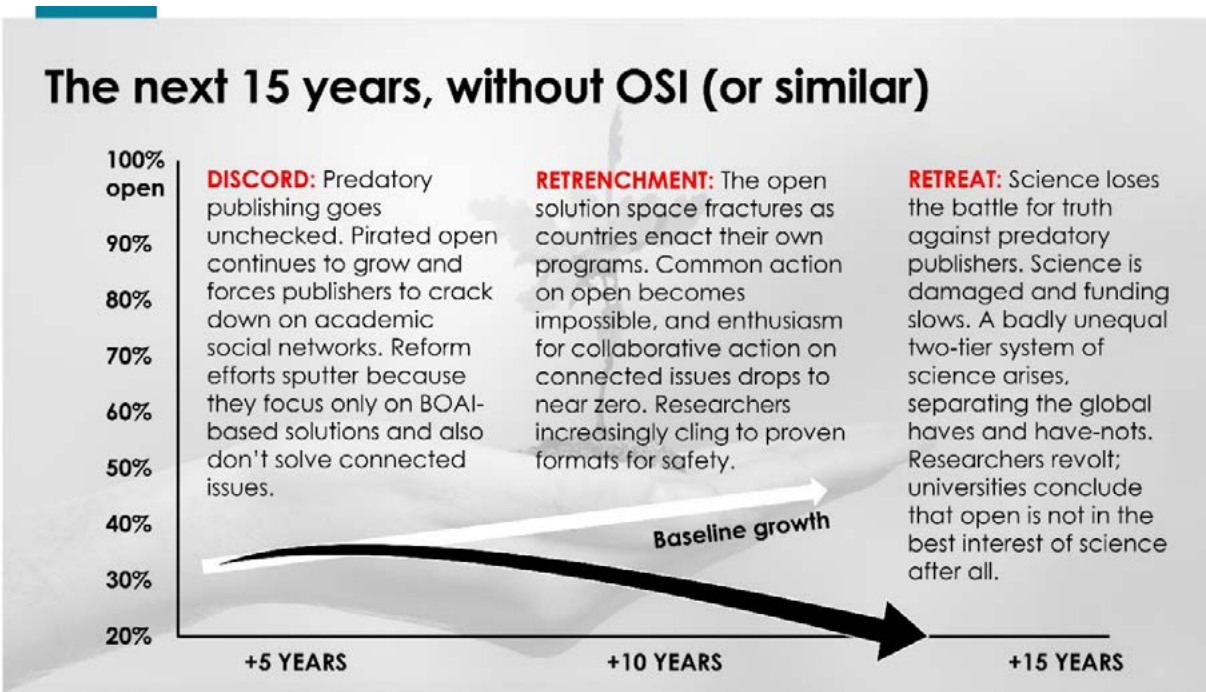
The next 15 years, without OSI (or similar)

100% open
90%
80%
70%
60%
50%
40%
30%
20%

DISCORD: Predatory publishing goes unchecked. Pirated open continues to grow and forces publishers to crack down on academic social networks. Reform efforts sputter because they focus only on BOAI-based solutions and also don't solve connected issues.

RETRENCHMENT: The open solution space fractures as countries enact their own programs. Common action on open becomes impossible, and enthusiasm for collaborative action on connected issues drops to near zero. Researchers increasingly cling to proven formats for safety.

RETREAT: Science loses the battle for truth against predatory publishers. Science is damaged and funding slows. A badly unequal two-tier system of science arises, separating the global haves and have-nots. Researchers revolt; universities conclude that open is not in the best interest of science after all.

Baseline growth

+5 YEARS
+10 YEARS
+15 YEARS